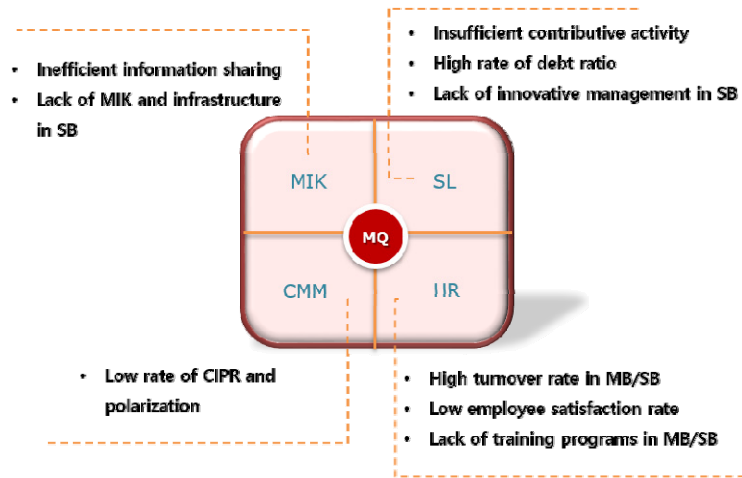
• Inefficient information sharing
• Lack of MIK and infrastructure in SB

• Insufficient contributive activity
• High rate of debt ratio
• Lack of innovative management in SB

MIK

SL

MQ

CMM

HR

• Low rate of CIPR and polarization

• High turnover rate in MB/SB
• Low employee satisfaction rate
• Lack of training programs in MB/SB